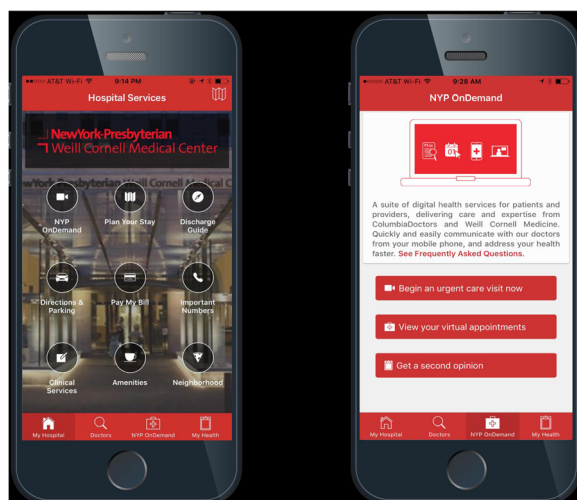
AT&T Wi-Fi 9:14 PM

Hospital Services

NewYork-Presbyterian
Weill Cornell Medical Center

NYP OnDemand

Plan Your Stay

Discharge Guide

Directions & Parking

Pay My Bill

Important Numbers

Clinical Services

Amenities

Neighborhood

My Hospital

Doctors

NYP OnDemand

My Health

AT&T Wi-Fi 9:28 AM

NYP OnDemand

A suite of digital health services for patients and providers, delivering care and expertise from ColumbiaDoctors and Weill Cornell Medicine. Quickly and easily communicate with our doctors from your mobile phone, and address your health faster. See Frequently Asked Questions.

Begin an urgent care visit now

View your virtual appointments

Get a second opinion

My Hospital

Doctors

NYP OnDemand

My Health